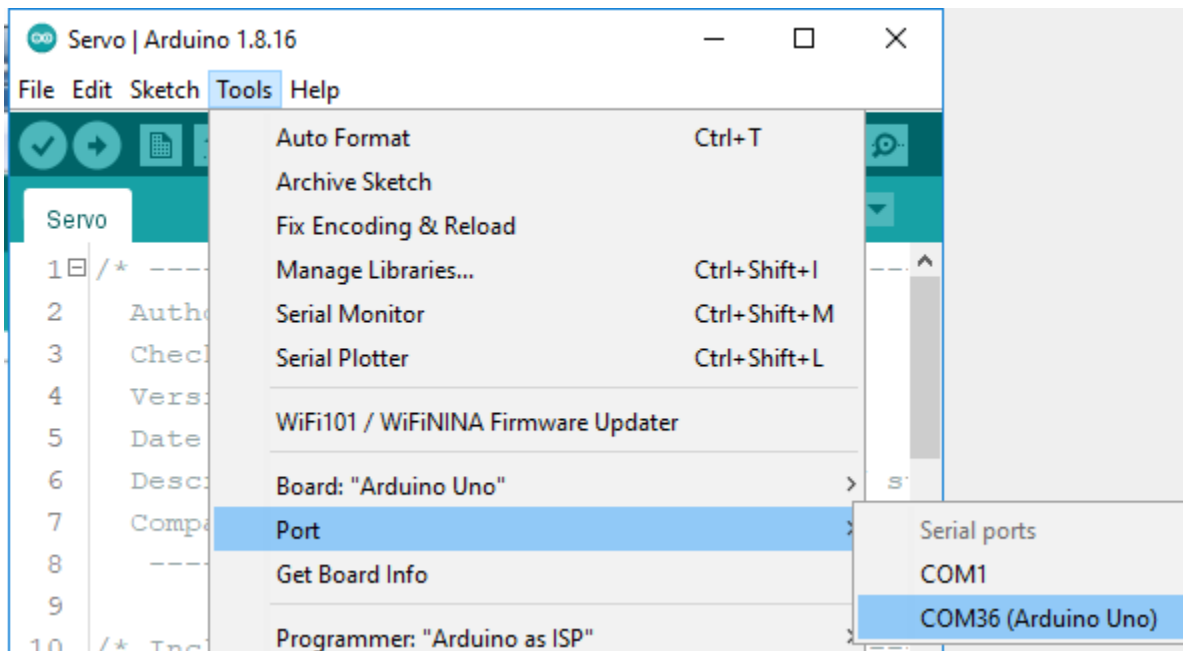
Servo | Arduino 1.8.16

File Edit Sketch Tools Help

Servo

1 /* ---
2 Autho
3 Checl
4 Vers
5 Date
6 Desc
7 Compa
8 ---
9
10 /* Inc

Auto Format Ctrl+T
Archive Sketch
Fix Encoding & Reload
Manage Libraries... Ctrl+Shift+I
Serial Monitor Ctrl+Shift+M
Serial Plotter Ctrl+Shift+L
WiFi101 / WiFiNINA Firmware Updater
Board: "Arduino Uno"
Port
Get Board Info
Programmer: "Arduino as ISP"

Serial ports
COM1
COM36 (Arduino Uno)